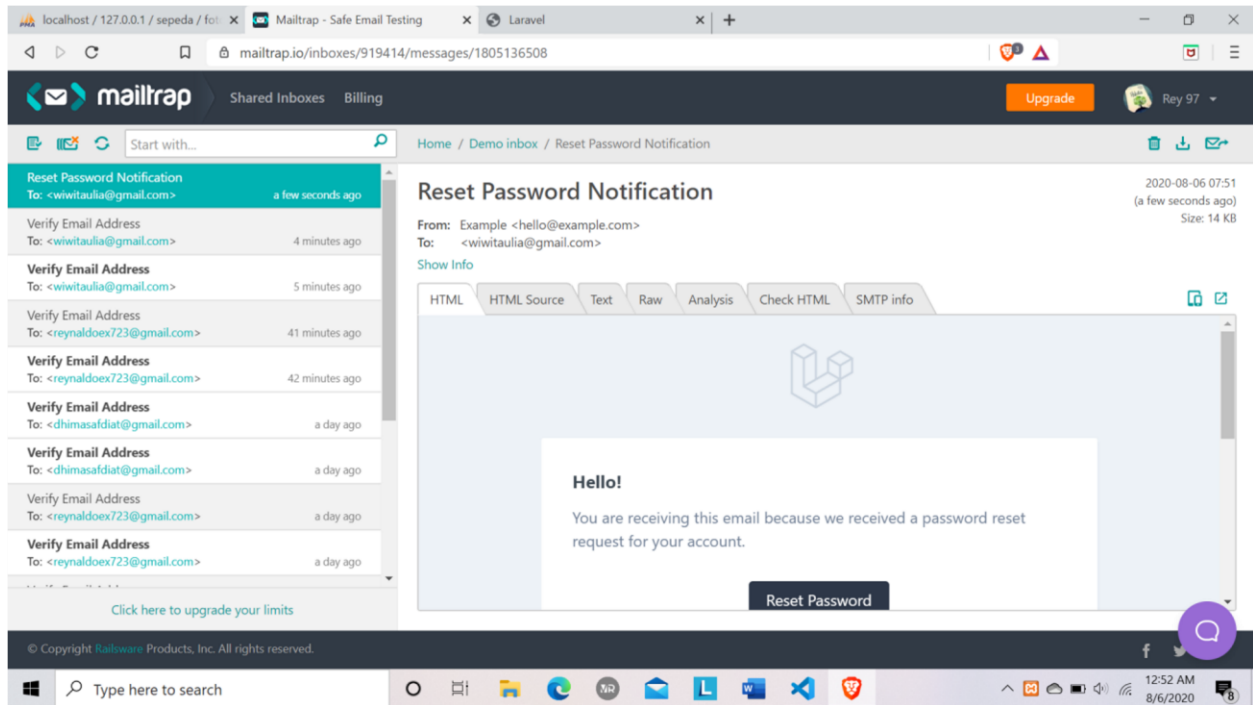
localhost / 127.0.0.1 / sepeda / fot
Mailtrap - Safe Email Testing
Laravel

mailtrap.io/inboxes/919414/messages/1805136508

mailtrap
Shared Inboxes
Billing
Upgrade
Rey 97

Start with...

Reset Password Notification
To: <wiwitaulia@gmail.com>
a few seconds ago

Verify Email Address
To: <wiwitaulia@gmail.com>
4 minutes ago

Verify Email Address
To: <wiwitaulia@gmail.com>
5 minutes ago

Verify Email Address
To: <reynaldoex723@gmail.com>
41 minutes ago

Verify Email Address
To: <reynaldoex723@gmail.com>
42 minutes ago

Verify Email Address
To: <dhimasafdiat@gmail.com>
a day ago

Verify Email Address
To: <dhimasafdiat@gmail.com>
a day ago

Verify Email Address
To: <reynaldoex723@gmail.com>
a day ago

Verify Email Address
To: <reynaldoex723@gmail.com>
a day ago

Click here to upgrade your limits

Home / Demo inbox / Reset Password Notification

Reset Password Notification
2020-08-06 07:51
(a few seconds ago)
Size: 14 KB
From: Example <hello@example.com>
To: <wiwitaulia@gmail.com>
Show Info

HTML | HTML Source | Text | Raw | Analysis | Check HTML | SMTP info

Hello!

You are receiving this email because we received a password reset request for your account.

Reset Password

© Copyright Railsware Products, Inc. All rights reserved.

Type here to search
12:52 AM
8/6/2020